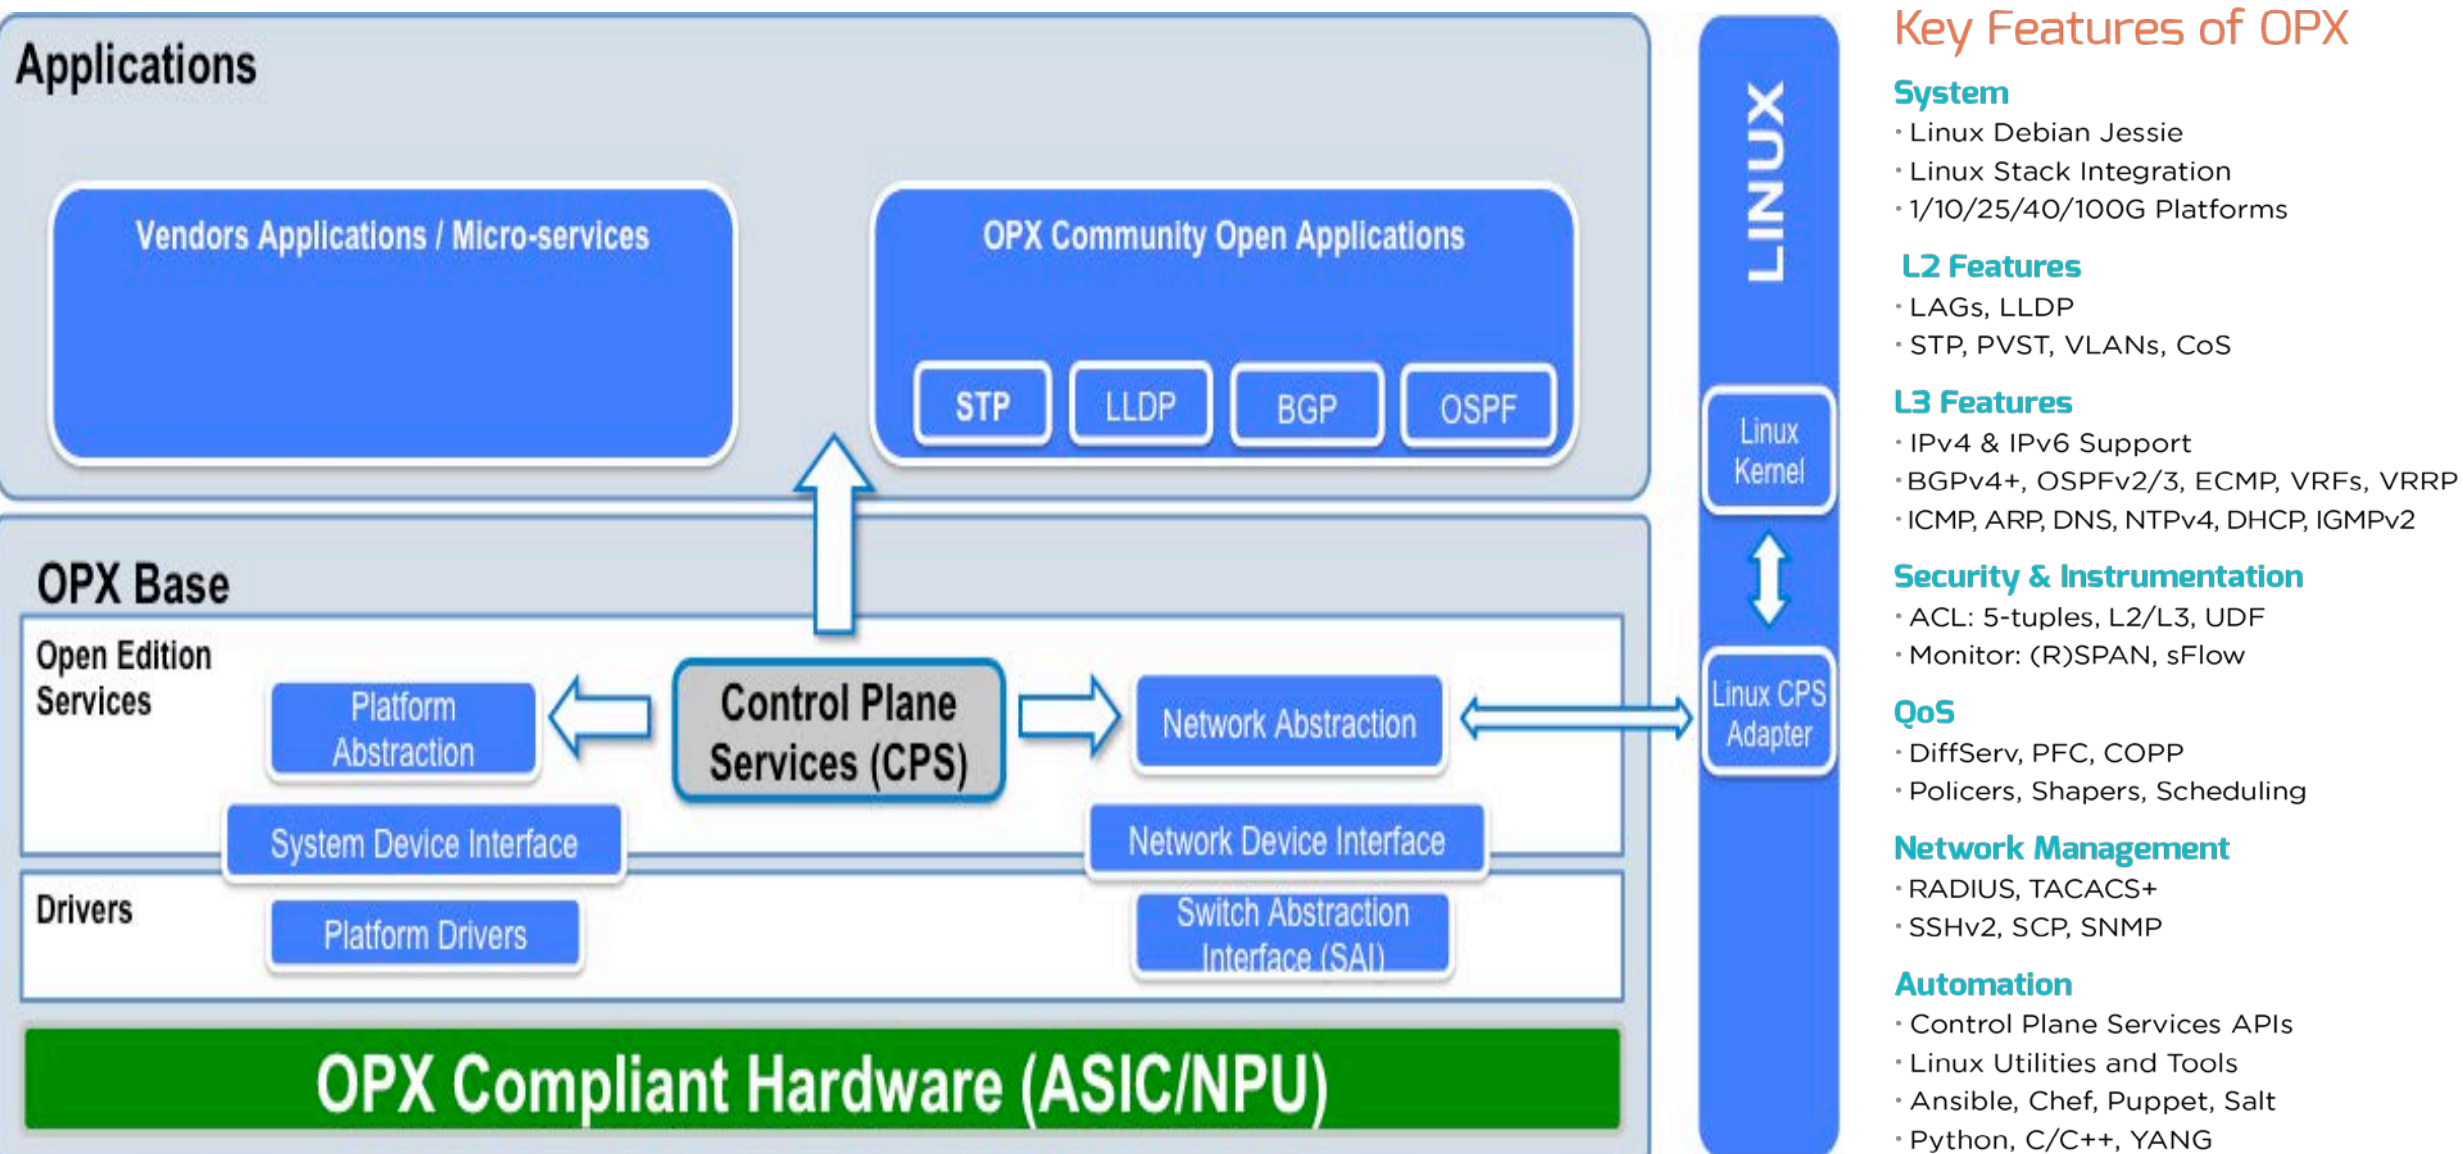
Applications

Vendors Applications / Micro-services

OPX Community Open Applications

STP

LLDP

BGP

OSPF

OPX Base

Open Edition Services

Platform Abstraction

Control Plane Services (CPS)

Network Abstraction

System Device Interface

Network Device Interface

Drivers

Platform Drivers

Switch Abstraction Interface (SAI)

OPX Compliant Hardware (ASIC/NPU)

LINUX

Linux Kernel

Linux CPS Adapter

Key Features of OPX

System
· Linux Debian Jessie
· Linux Stack Integration
· 1/10/25/40/100G Platforms

L2 Features
· LAGs, LLDP
· STP, PVST, VLANs, CoS

L3 Features
· IPv4 & IPv6 Support
· BGPv4+, OSPFv2/3, ECMP, VRFs, VRRP
· ICMP, ARP, DNS, NTPv4, DHCP, IGMPv2

Security & Instrumentation
· ACL: 5-tuples, L2/L3, UDF
· Monitor: (R)SPAN, sFlow

QoS
· DiffServ, PFC, COPP
· Policers, Shapers, Scheduling

Network Management
· RADIUS, TACACS+
· SSHv2, SCP, SNMP

Automation
· Control Plane Services APIs
· Linux Utilities and Tools
· Ansible, Chef, Puppet, Salt
· Python, C/C++, YANG